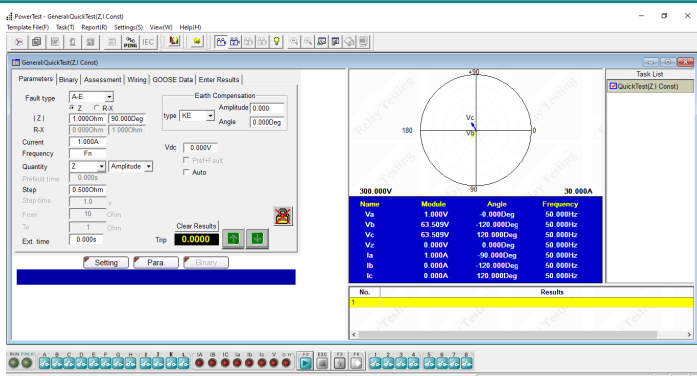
PowerTest - General\QuickTest(Z,I Const)

Template File(F) Task(T) Report(R) Settings(S) View(W) Help(H)

PING IEC

General\QuickTest(Z,I Const)

Parameters | Binary | Assessment | Wiring | GOOSE Data | Enter Results

Fault type A-E

Z R-X

|Z| 1.000Ohm 90.000Deg

R-X 0.000Ohm 1.000Ohm

Current 1.000A

Frequency Fn

Quantity Z Amplitude

Prefault time 0.000s

Step 0.500Ohm

Step time 1.0 s

From 10 Ohm

To 1 Ohm

Ext. time 0.000s

Earth Compensation

type KE

Amplitude 0.000

Angle 0.000Deg

Vdc 0.000V

Pref+Fault

Auto

Clear Results

Trip 0.0000

Setting Para. Binary

+90

180

0

-90

Vc

Vb

300.000V

30.000A

| Name | Module | Angle | Frequency |
|---|---|---|---|
| Va | 1.000V | -0.000Deg | 50.000Hz |
| Vb | 63.509V | -120.000Deg | 50.000Hz |
| Vc | 63.509V | 120.000Deg | 50.000Hz |
| Vz | 0.000V | 0.000Deg | 50.000Hz |
| Ia | 1.000A | -90.000Deg | 50.000Hz |
| Ib | 0.000A | -120.000Deg | 50.000Hz |
| Ic | 0.000A | 120.000Deg | 50.000Hz |

Task List

QuickTest(Z,I Const)

| No. | Results |
|---|---|
| 1 | |

RUN FAIL A B C D E F G H IA IB IC Ia Ib Ic V F2 ESC F3 F4 1 2 3 4 5 6 7 8